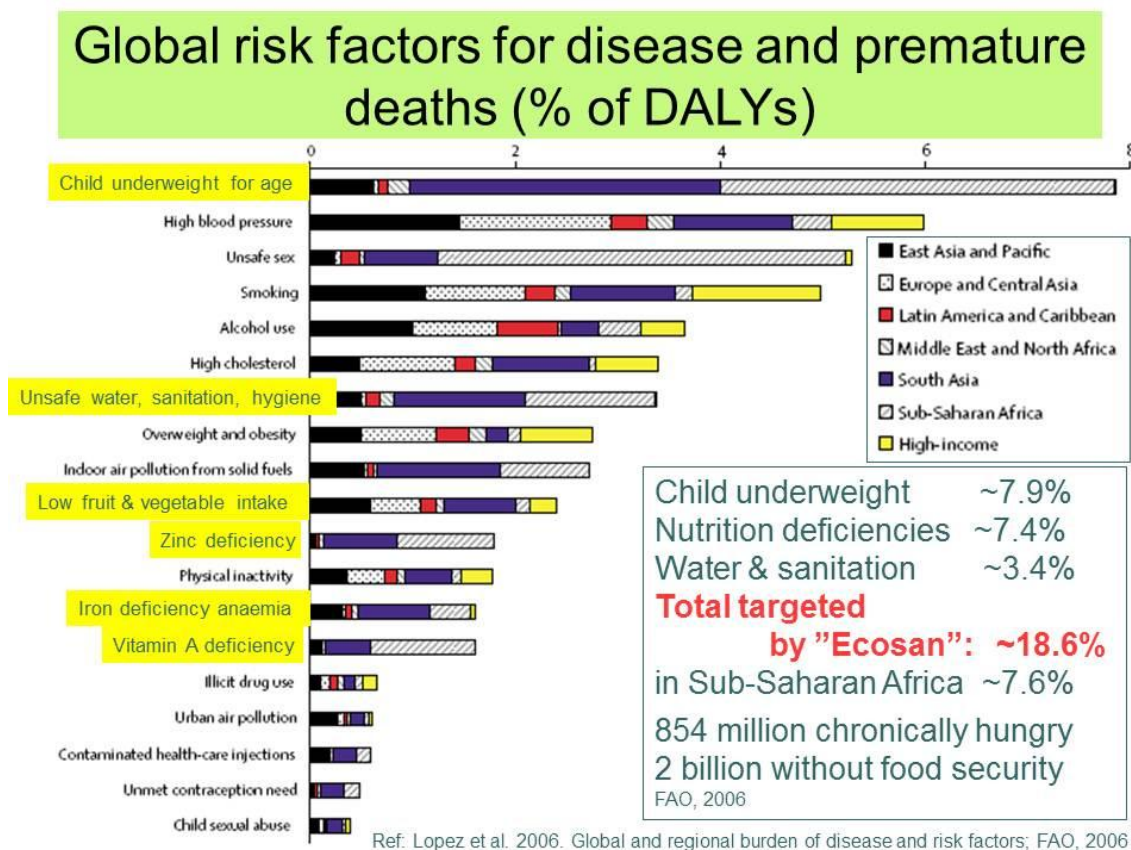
Global risk factors for disease and premature deaths (% of DALYs)

0
2
4
6
8

Child underweight for age
High blood pressure
Unsafe sex
Smoking
Alcohol use
High cholesterol
Unsafe water, sanitation, hygiene
Overweight and obesity
Indoor air pollution from solid fuels
Low fruit & vegetable intake
Zinc deficiency
Physical inactivity
Iron deficiency anaemia
Vitamin A deficiency
Illicit drug use
Urban air pollution
Contaminated health-care injections
Unmet contraception need
Child sexual abuse

East Asia and Pacific
Europe and Central Asia
Latin America and Caribbean
Middle East and North Africa
South Asia
Sub-Saharan Africa
High-income

Child underweight ~7.9%
Nutrition deficiencies ~7.4%
Water & sanitation ~3.4%
Total targeted by "Ecosan": ~18.6%
in Sub-Saharan Africa ~7.6%
854 million chronically hungry
2 billion without food security
FAO, 2006

Ref: Lopez et al. 2006. Global and regional burden of disease and risk factors; FAO, 2006